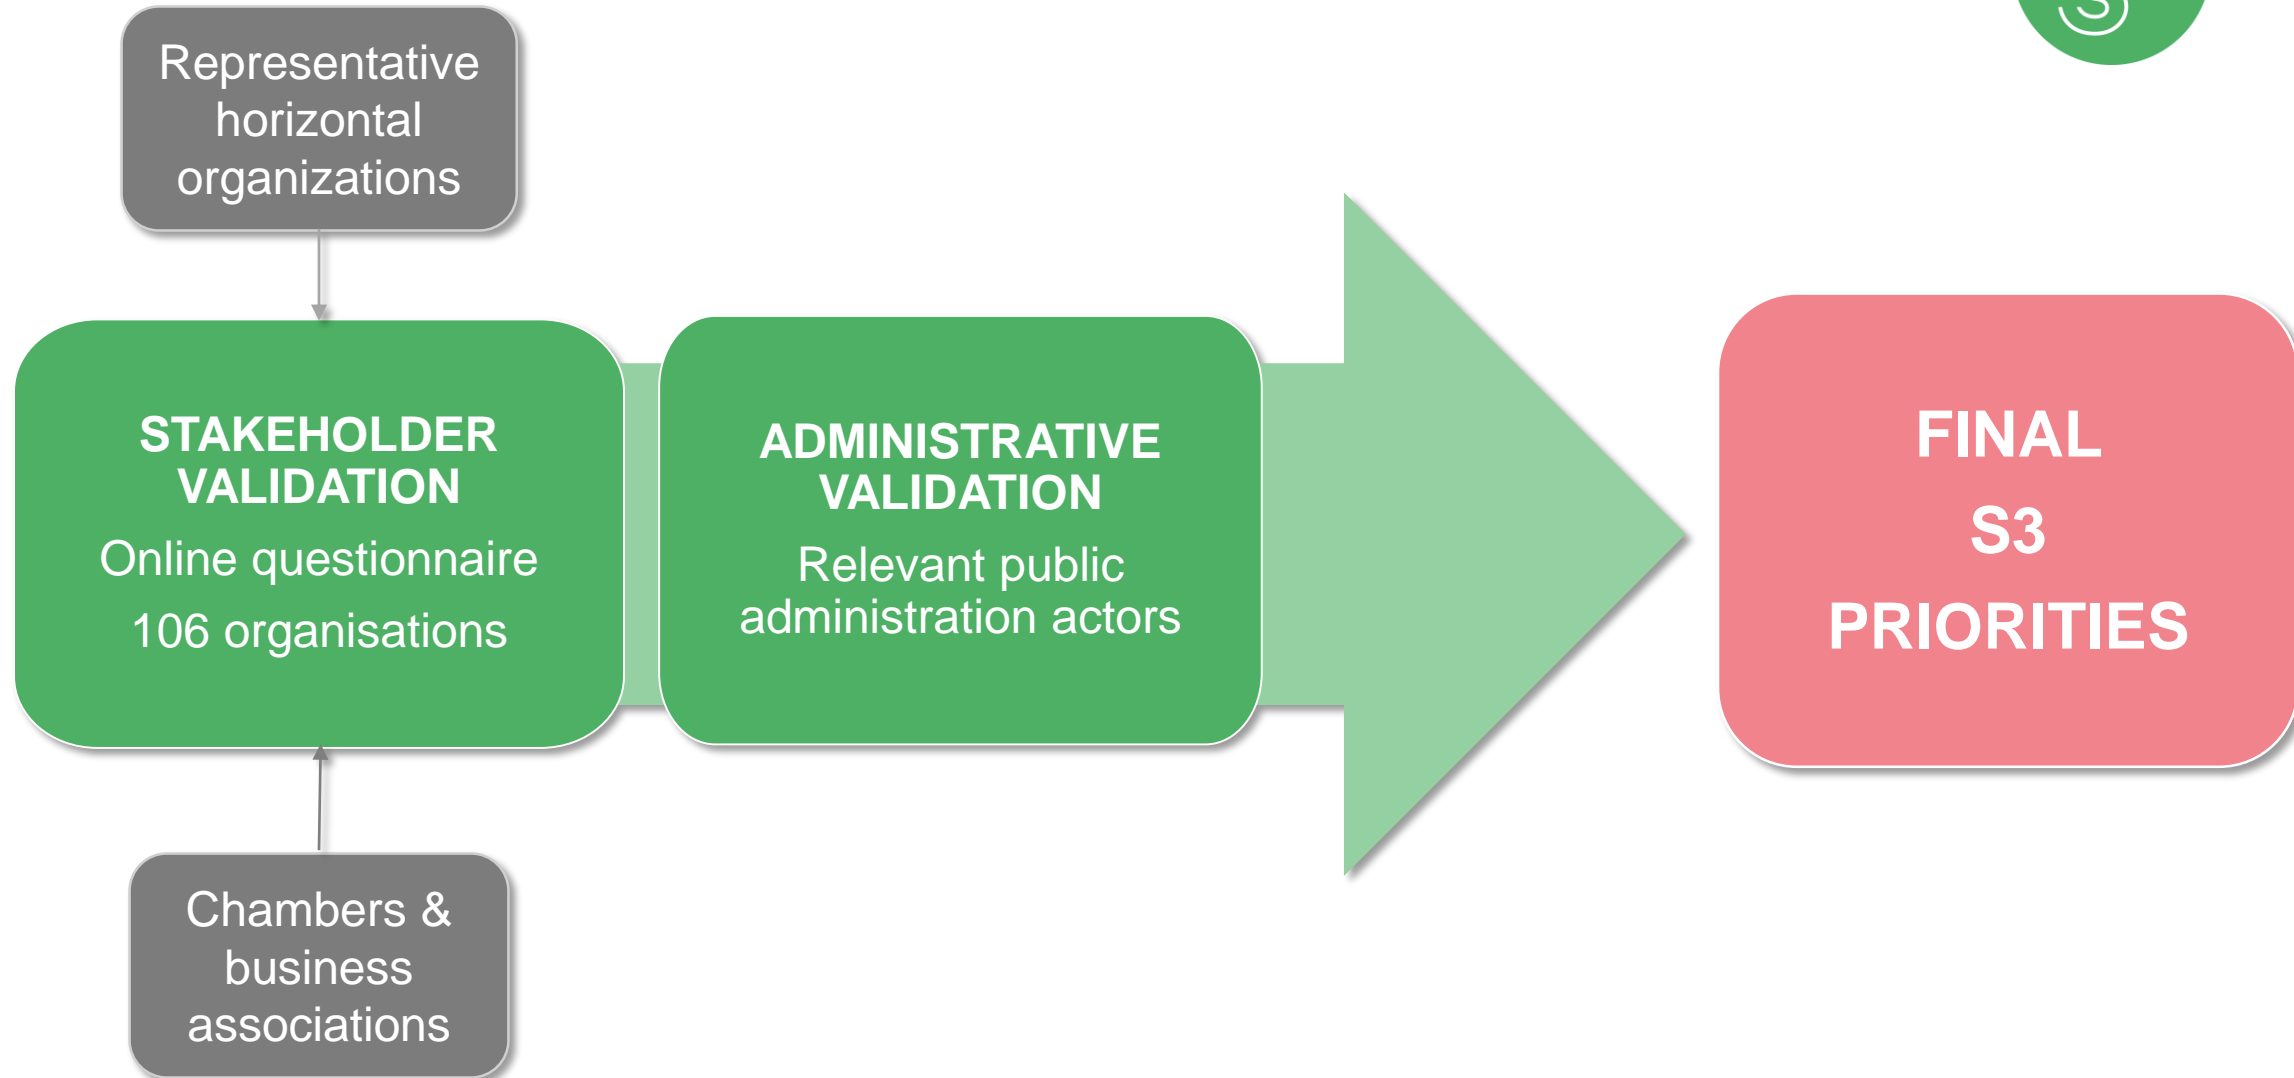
Representative horizontal organizations

STAKEHOLDER VALIDATION
Online questionnaire
106 organisations

ADMINISTRATIVE VALIDATION
Relevant public administration actors

FINAL
S3
PRIORITIES

Chambers & business associations